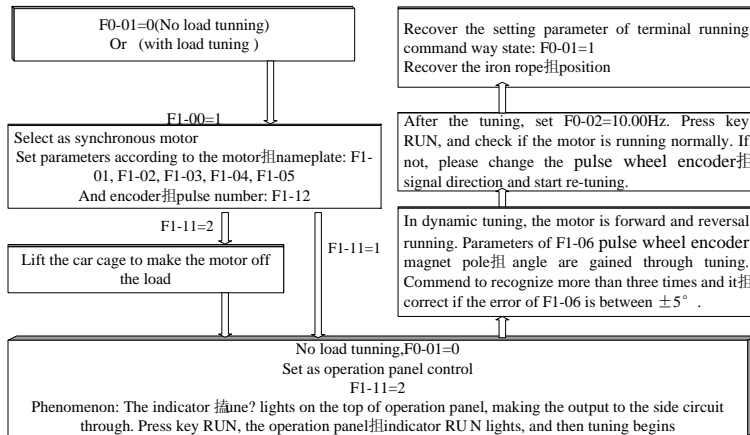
F0-01=0(No load tunning)
Or （with load tuning )

F1-00=1

Select as synchronous motor
Set parameters according to the motor扭nameplate: F1-01, F1-02, F1-03, F1-04, F1-05
And encoder扭pulse number: F1-12

F1-11=2

F1-11=1

Lift the car cage to make the motor off the load

Recover the setting parameter of terminal running command way state: F0-01=1
Recover the iron rope扭position

After the tuning, set F0-02=10.00Hz. Press key RUN, and check if the motor is running normally. If not, please change the pulse wheel encoder扭signal direction and start re-tuning.

In dynamic tuning, the motor is forward and reversal running. Parameters of F1-06 pulse wheel encoder magnet pole扭 angle are gained through tuning. Commend to recognize more than three times and it扭 correct if the error of F1-06 is between ±5°.

No load tunning,F0-01=0
Set as operation panel control
F1-11=2
Phenomenon: The indicator 搮une? lights on the top of operation panel, making the output to the side circuit through. Press key RUN, the operation panel扭indicator RU N lights, and then tuning begins